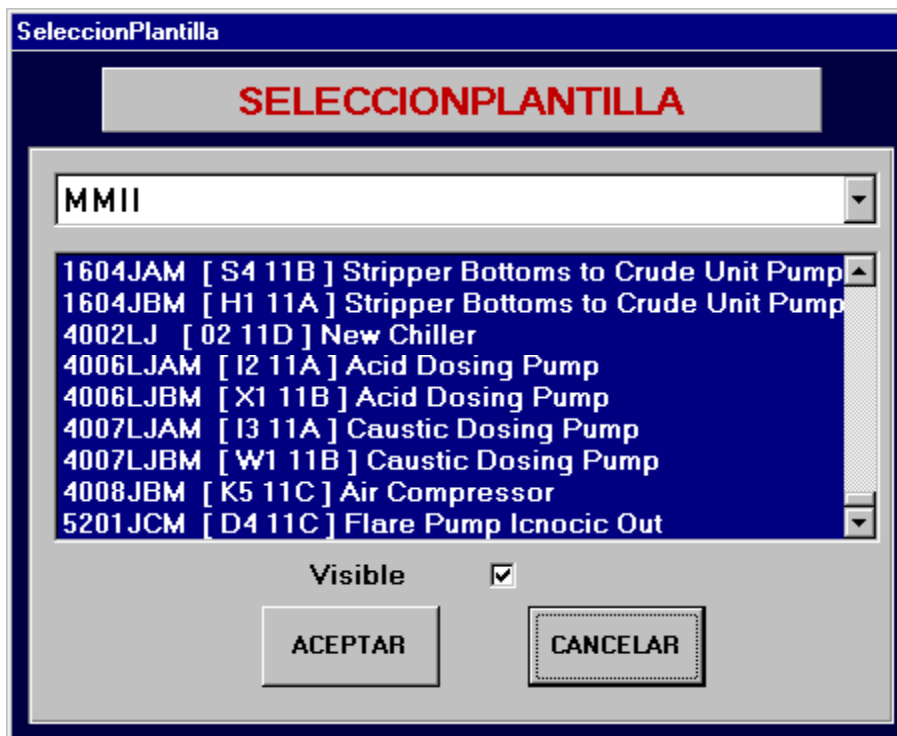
SeleccionPlantilla

SELECCIONPLANTILLA

MMII

1604JAM [ S4 11B ] Stripper Bottoms to Crude Unit Pump
1604JBM [ H1 11A ] Stripper Bottoms to Crude Unit Pump
4002LJ [ 02 11D ] New Chiller
4006LJAM [ I2 11A ] Acid Dosing Pump
4006LJBM [ X1 11B ] Acid Dosing Pump
4007LJAM [ I3 11A ] Caustic Dosing Pump
4007LJBM [ W1 11B ] Caustic Dosing Pump
4008JBM [ K5 11C ] Air Compressor
5201JCM [ D4 11C ] Flare Pump Icnocic Out

Visible

ACEPTAR

CANCELAR